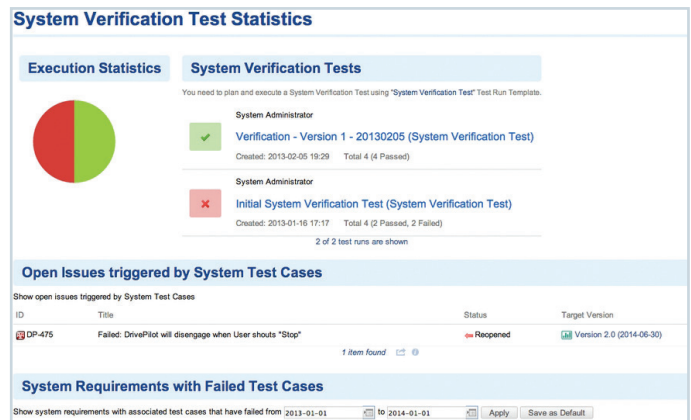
System Verification Test Statistics

Execution Statistics

System Verification Tests

You need to plan and execute a System Verification Test using "System Verification Test" Test Run Template.

System Administrator

Verification - Version 1 - 20130205 (System Verification Test)

Created: 2013-02-05 19:29 Total 4 (4 Passed)

System Administrator

Initial System Verification Test (System Verification Test)

Created: 2013-01-16 17:17 Total 4 (2 Passed, 2 Failed)

2 of 2 test runs are shown

Open Issues triggered by System Test Cases

Show open issues triggered by System Test Cases

| ID | Title | Status | Target Version |
|---|---|---|---|
| DP-475 | Failed: DrivePilot will disengage when User shouts "Stop" | Reopened | Version 2.0 (2014-06-30) |

1 item found

System Requirements with Failed Test Cases

Show system requirements with associated test cases that have failed from 2013-01-01 to 2014-01-01 Apply Save as Default